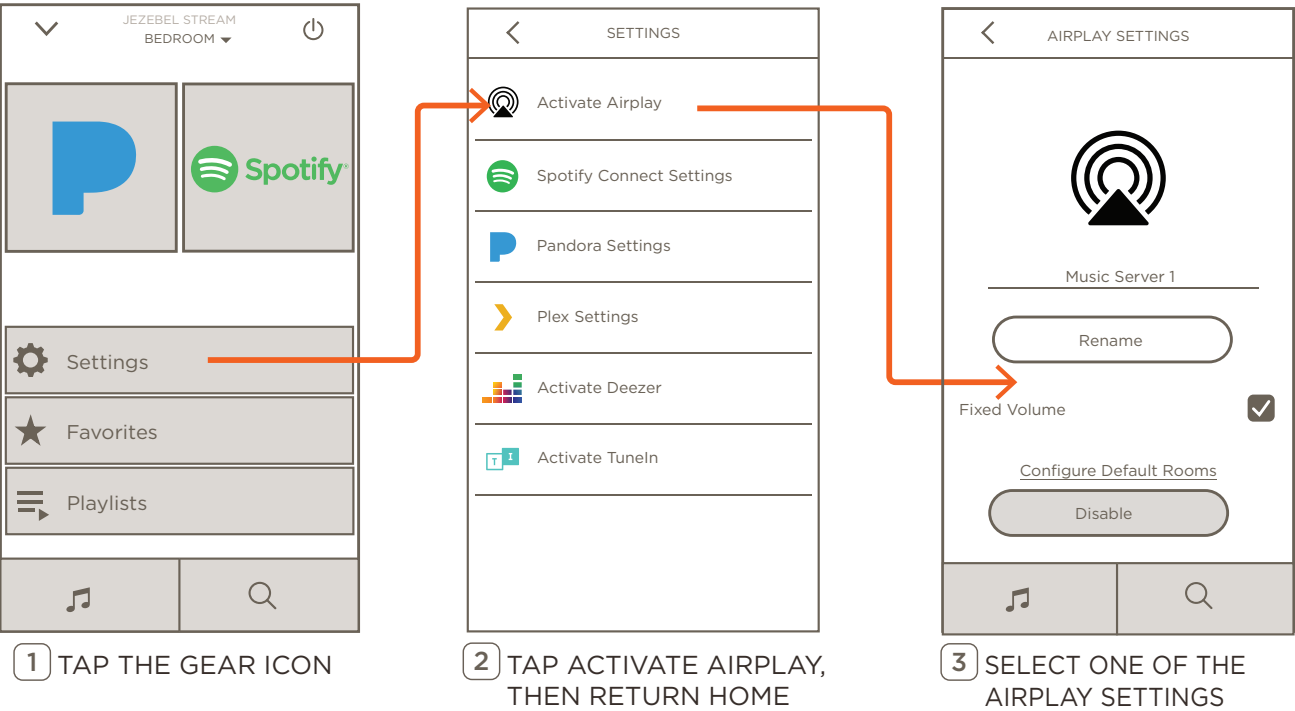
JEZEBEL STREAM
BEDROOM

Spotify

Settings

Favorites

Playlists

1 TAP THE GEAR ICON

SETTINGS

Activate Airplay

Spotify Connect Settings

Pandora Settings

Plex Settings

Activate Deezer

T I

Activate TuneIn

2 TAP ACTIVATE AIRPLAY, THEN RETURN HOME

AIRPLAY SETTINGS

Music Server 1

Rename

Fixed Volume

Configure Default Rooms

Disable

3 SELECT ONE OF THE AIRPLAY SETTINGS